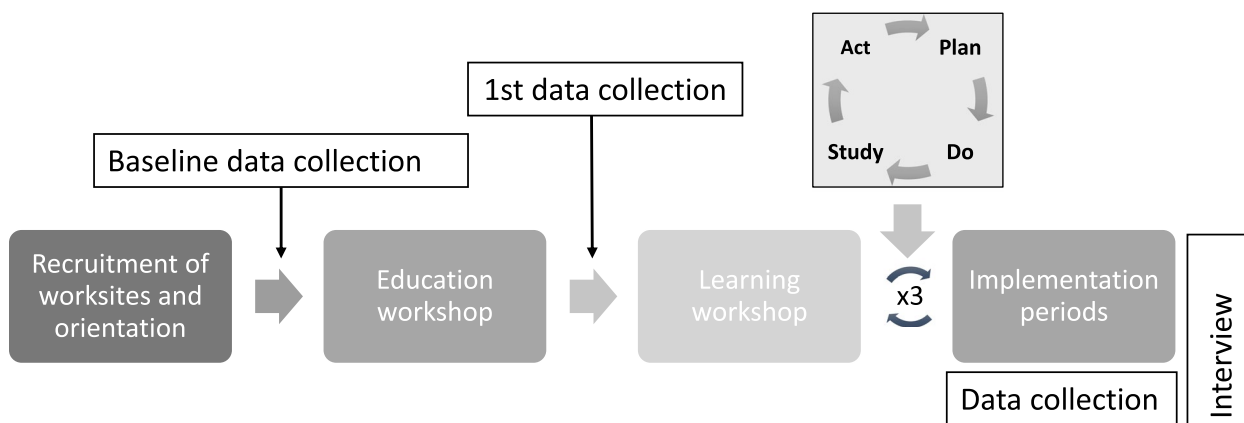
Act
Plan
Study
Do

1st data collection

Baseline data collection

Recruitment of worksites and orientation

Education workshop

Learning workshop

x3

Implementation periods

Data collection

Interview